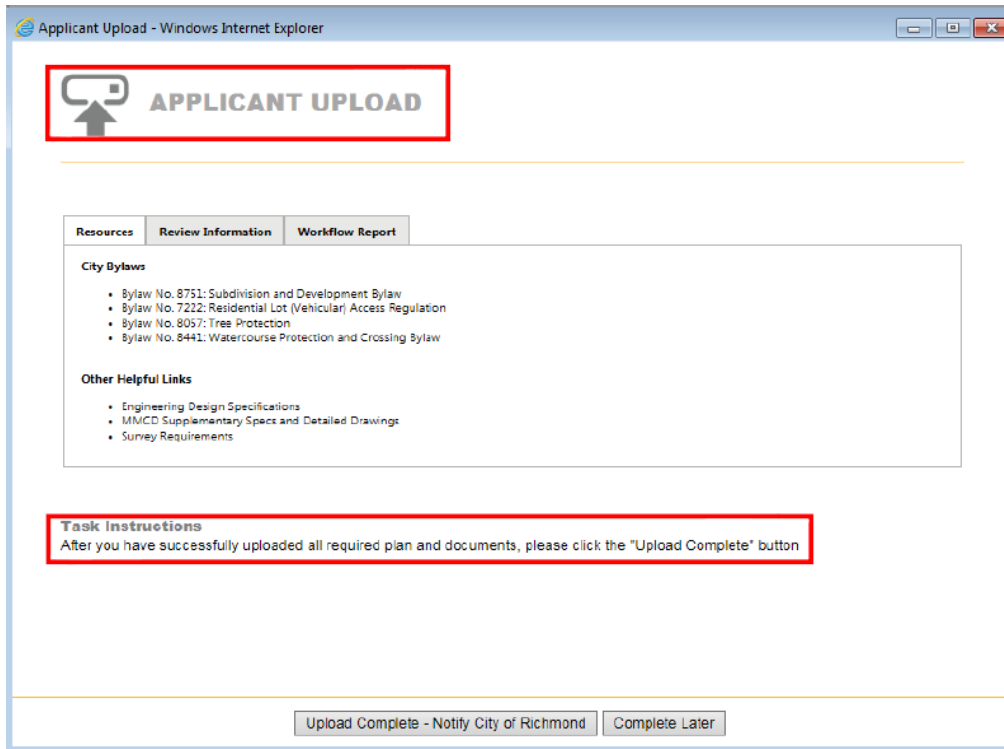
Applicant Upload - Windows Internet Explorer

APPLICANT UPLOAD

Resources | Review Information | Workflow Report

City Bylaws

- Bylaw No. 8751: Subdivision and Development Bylaw
- Bylaw No. 7222: Residential Lot (Vehicular) Access Regulation
- Bylaw No. 8057: Tree Protection
- Bylaw No. 8441: Watercourse Protection and Crossing Bylaw

Other Helpful Links

- Engineering Design Specifications
- MMCD Supplementary Specs and Detailed Drawings
- Survey Requirements

Task Instructions
After you have successfully uploaded all required plan and documents, please click the "Upload Complete" button

Upload Complete - Notify City of Richmond | Complete Later